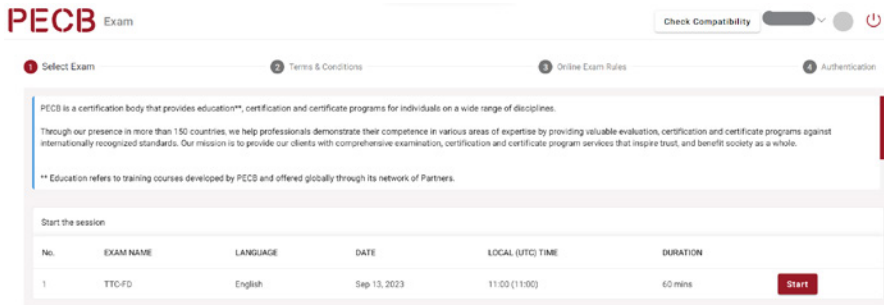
PECB Exam

Check Compatibility

1 Select Exam
2 Terms & Conditions
3 Online Exam Rules
4 Authentication

PECB is a certification body that provides education**, certification and certificate programs for individuals on a wide range of disciplines.

Through our presence in more than 150 countries, we help professionals demonstrate their competence in various areas of expertise by providing valuable evaluation, certification and certificate programs against internationally recognized standards. Our mission is to provide our clients with comprehensive examination, certification and certificate program services that inspire trust, and benefit society as a whole.

** Education refers to training courses developed by PECB and offered globally through its network of Partners.

Start the session

| No. | EXAM NAME | LANGUAGE | DATE | LOCAL (UTC) TIME | DURATION | |
|---|---|---|---|---|---|---|
| 1 | TTC-FD | English | Sep 13, 2023 | 11:00 (11:00) | 60 mins | Start |